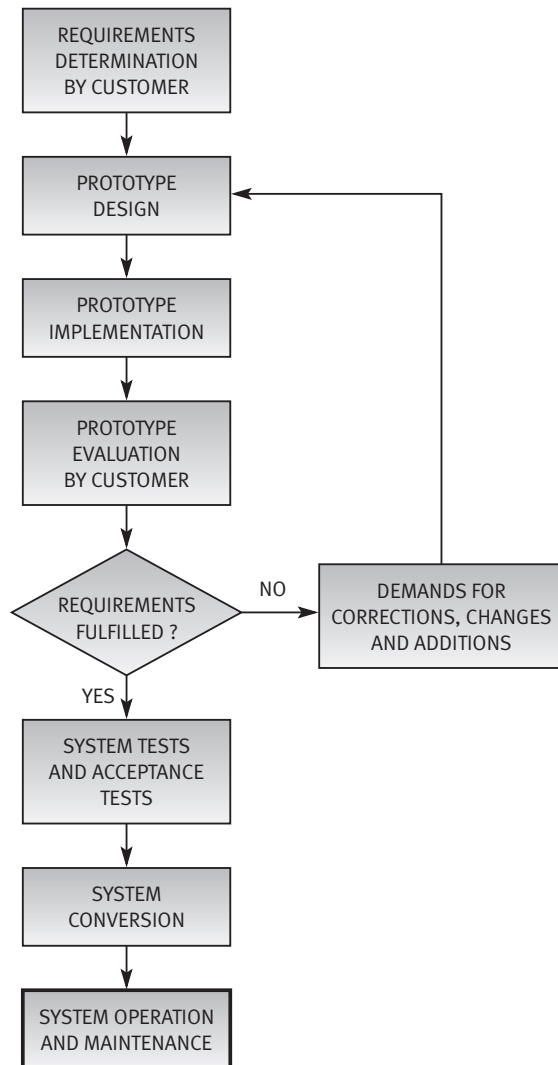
REQUIREMENTS DETERMINATION BY CUSTOMER

PROTOTYPE DESIGN

PROTOTYPE IMPLEMENTATION

PROTOTYPE EVALUATION BY CUSTOMER

REQUIREMENTS FULFILLED ?

NO

DEMANDS FOR CORRECTIONS, CHANGES AND ADDITIONS

YES

SYSTEM TESTS AND ACCEPTANCE TESTS

SYSTEM CONVERSION

SYSTEM OPERATION AND MAINTENANCE